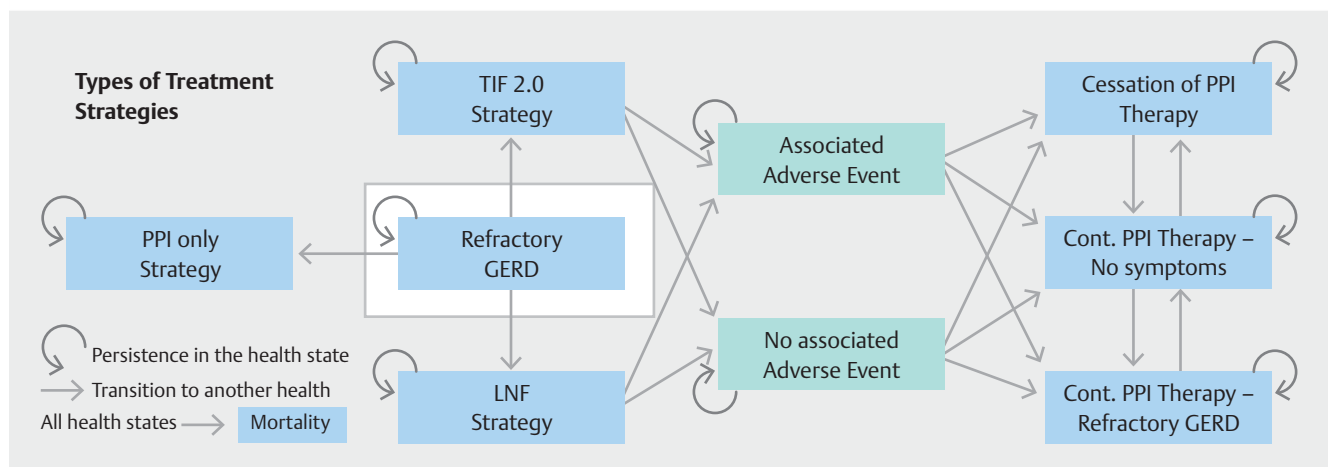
Types of Treatment Strategies

TIF 2.0 Strategy

PPI only Strategy

Refractory GERD

LNF Strategy

Associated Adverse Event

No associated Adverse Event

Cessation of PPI Therapy

Cont. PPI Therapy – No symptoms

Cont. PPI Therapy – Refractory GERD

Persistence in the health state

Transition to another health

All health states

Mortality